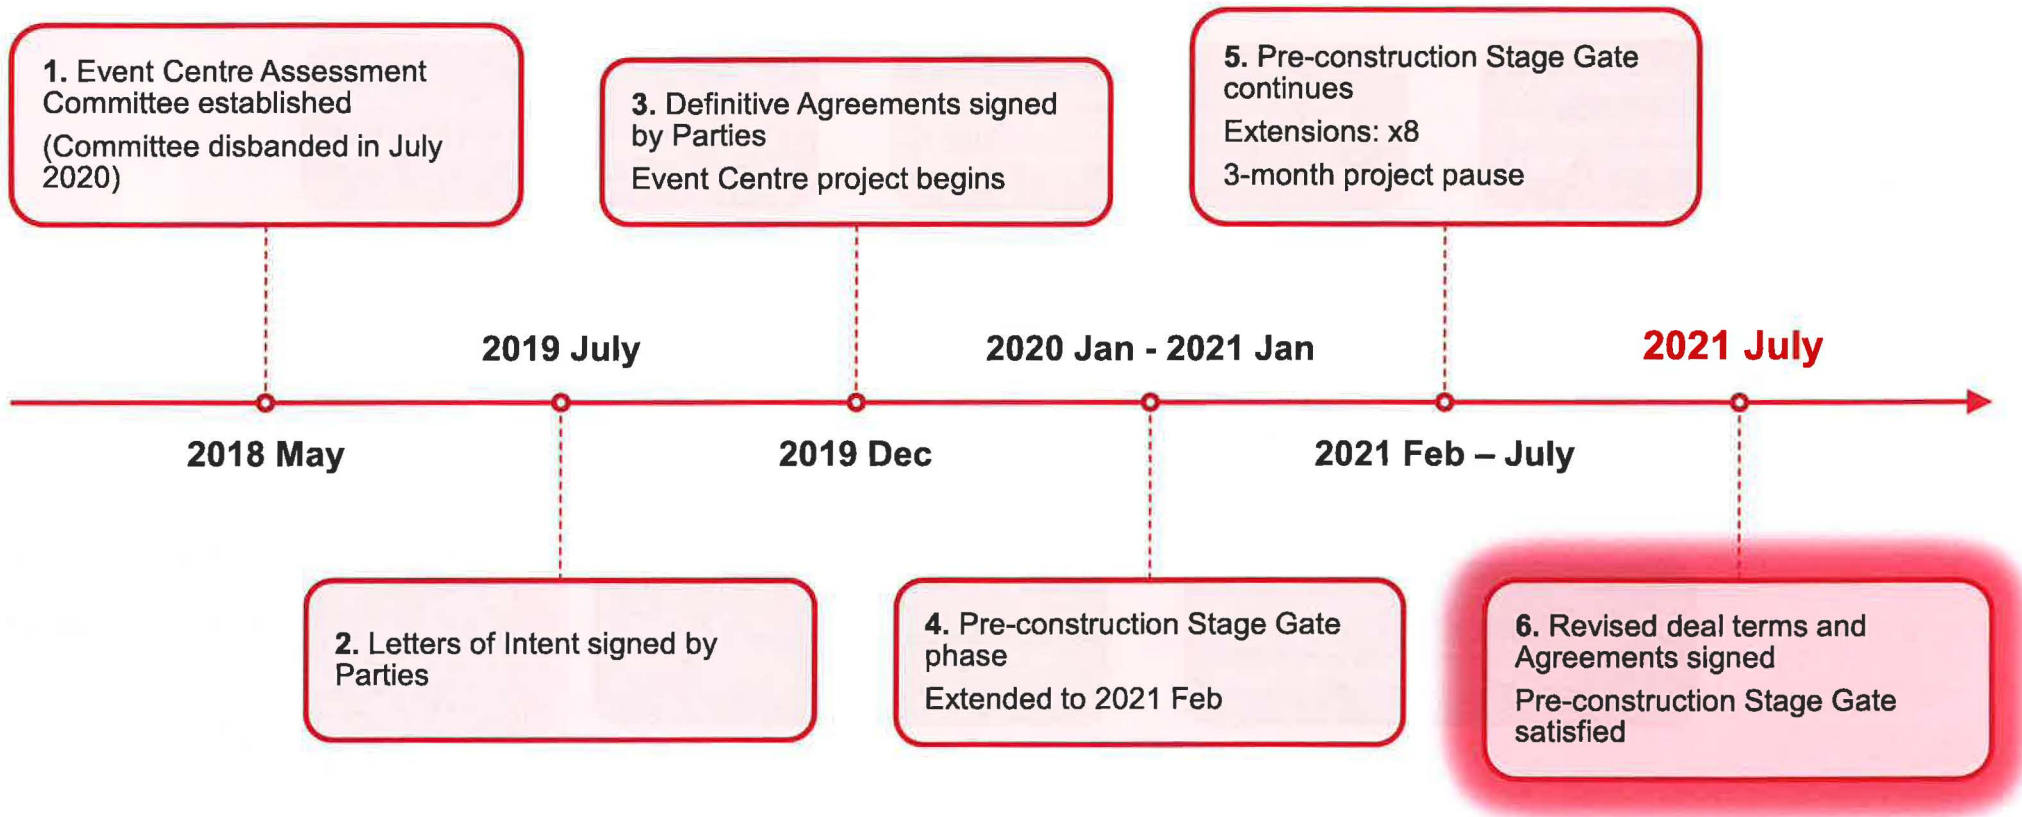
1. Event Centre Assessment Committee established

(Committee disbanded in July 2020)

2018 May

2019 July

2. Letters of Intent signed by Parties

3. Definitive Agreements signed by Parties

Event Centre project begins

2019 Dec

2020 Jan - 2021 Jan

4. Pre-construction Stage Gate phase

Extended to 2021 Feb

5. Pre-construction Stage Gate continues

Extensions: x8

3-month project pause

2021 Feb – July

2021 July

6. Revised deal terms and Agreements signed

Pre-construction Stage Gate satisfied